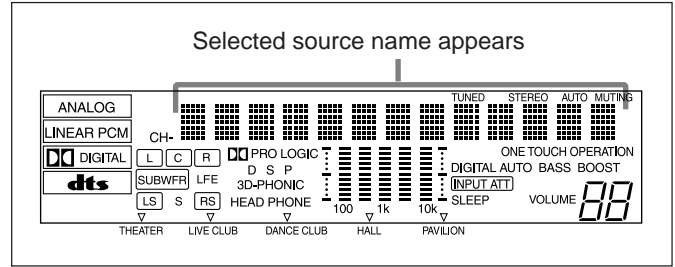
Selected source name appears

ANALOG
LINEAR PCM
DIGITAL
dts

CH-

TUNED STEREO AUTO MUTING

L C R
SUBWFR LFE
LS S RS

PRO LOGIC
D S P
3D-PHONIC
HEAD PHONE

100 1k 10k

ONE TOUCH OPERATION
DIGITAL AUTO BASS BOOST
INPUT ATT
SLEEP
VOLUME 88

THEATER LIVE CLUB DANCE CLUB HALL PAVILION